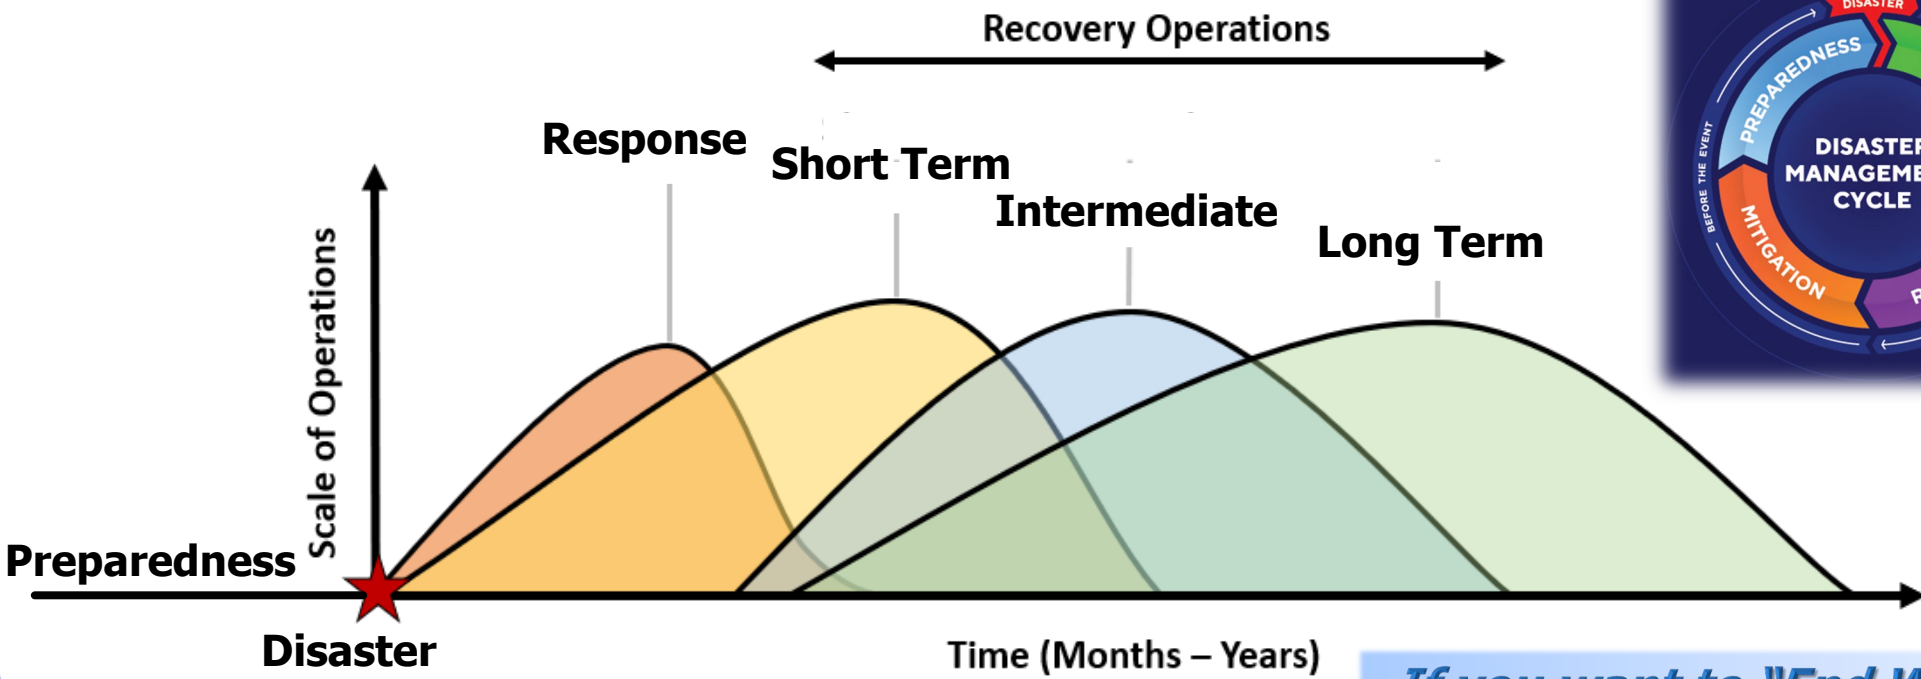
Recovery Operations

Response

Short Term

Intermediate

Long Term

Scale of Operations

Preparedness

Disaster

Time (Months – Years)

DISASTER

PREPAREDNESS

BEFORE THE EVENT

DISASTER MANAGEME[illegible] CYCLE

MITIGATION

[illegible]